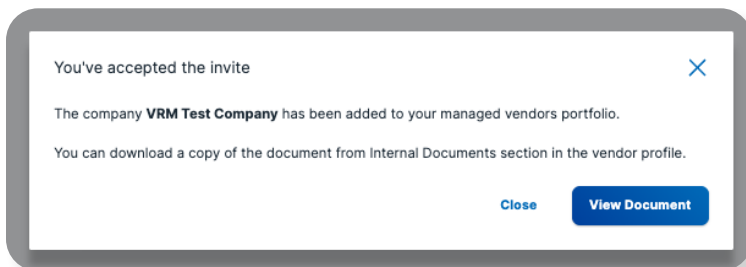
You've accepted the invite

The company **VRM Test Company** has been added to your managed vendors portfolio.

You can download a copy of the document from Internal Documents section in the vendor profile.

Close

View Document